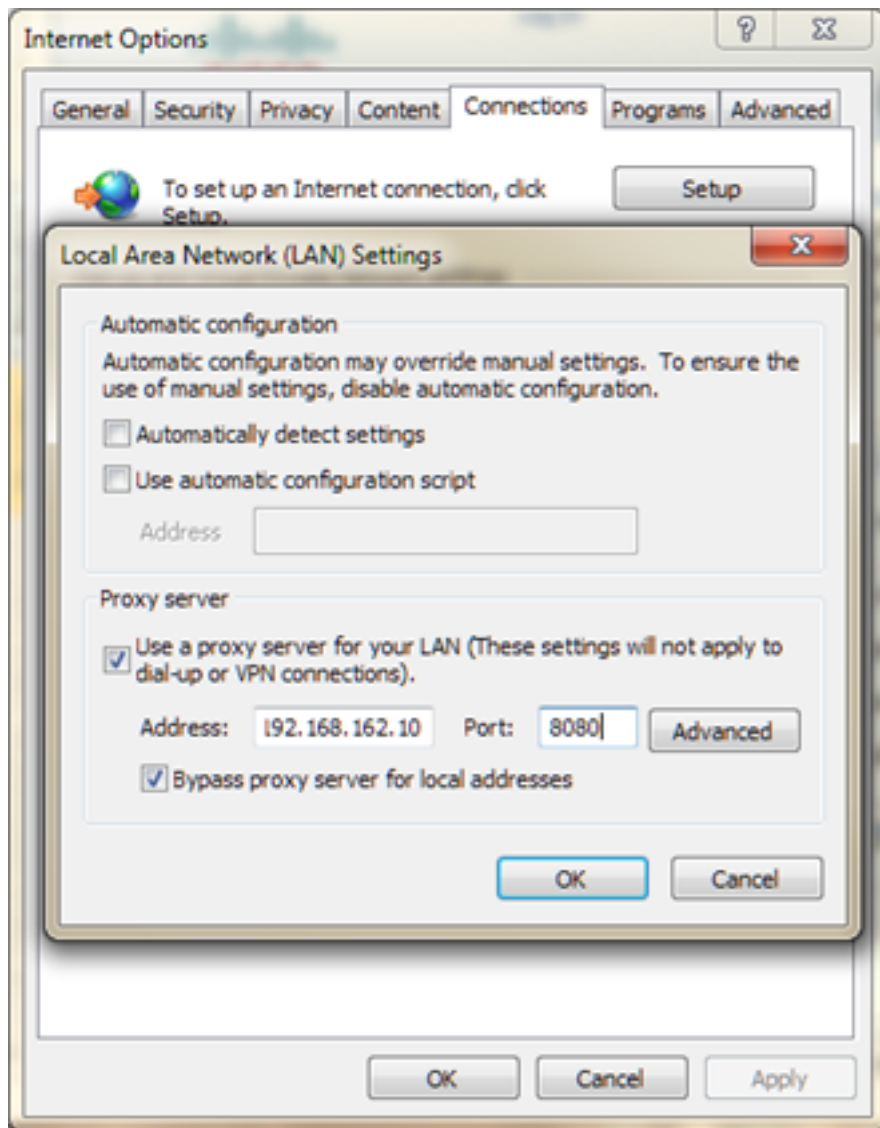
Internet Options

?

General | Security | Privacy | Content | Connections | Programs | Advanced

To set up an Internet connection, click Setup.

Setup

Local Area Network (LAN) Settings

Automatic configuration

Automatic configuration may override manual settings. To ensure the use of manual settings, disable automatic configuration.

Automatically detect settings

Use automatic configuration script

Address

Proxy server

Use a proxy server for your LAN (These settings will not apply to dial-up or VPN connections).

Address: 192.168.162.10 Port: 8080 Advanced

Bypass proxy server for local addresses

OK Cancel

OK Cancel Apply